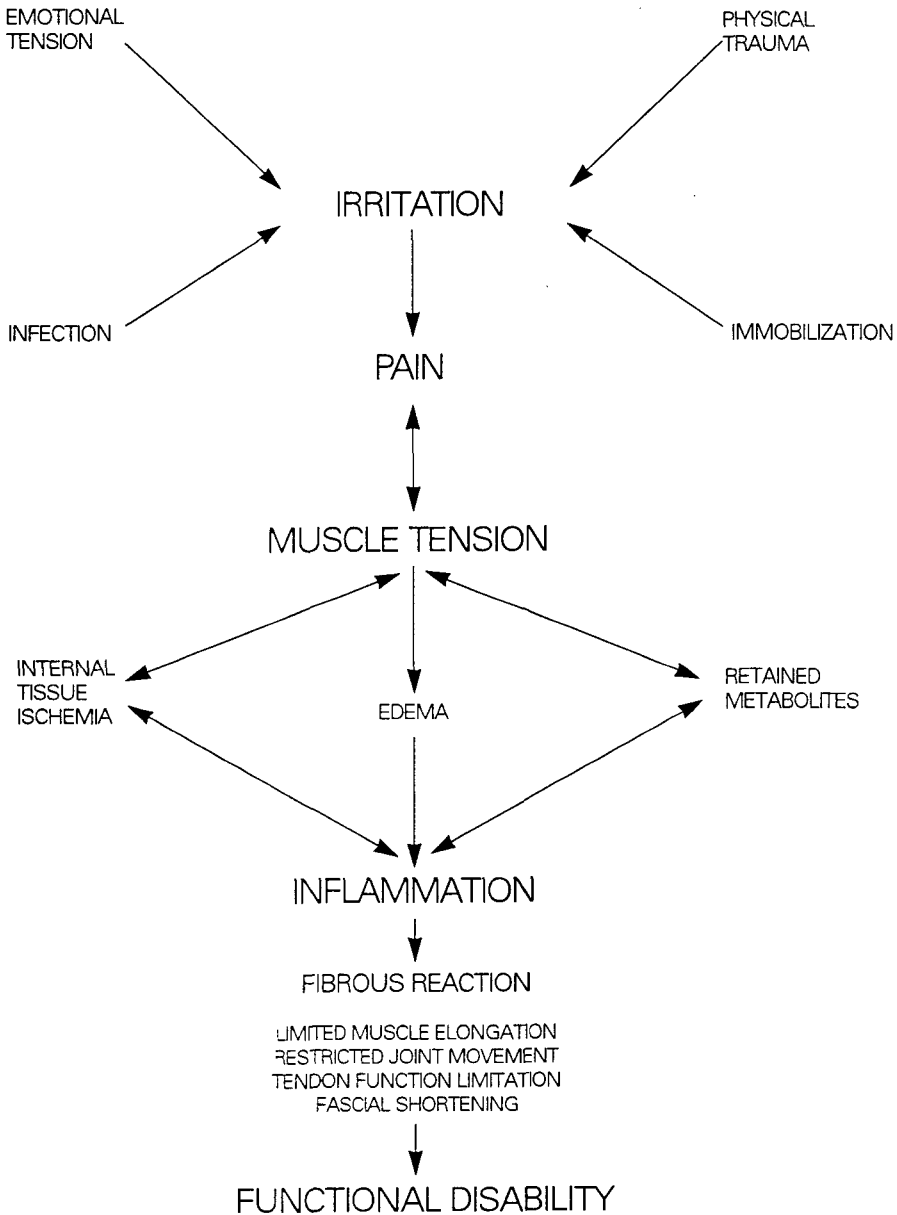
EMOTIONAL TENSION

PHYSICAL TRAUMA

IRRITATION

INFECTION

IMMOBILIZATION

PAIN

MUSCLE TENSION

INTERNAL TISSUE ISCHEMIA

EDEMA

RETAINED METABOLITES

INFLAMMATION

FIBROUS REACTION

LIMITED MUSCLE ELONGATION
RESTRICTED JOINT MOVEMENT
TENDON FUNCTION LIMITATION
FASCIAL SHORTENING

FUNCTIONAL DISABILITY